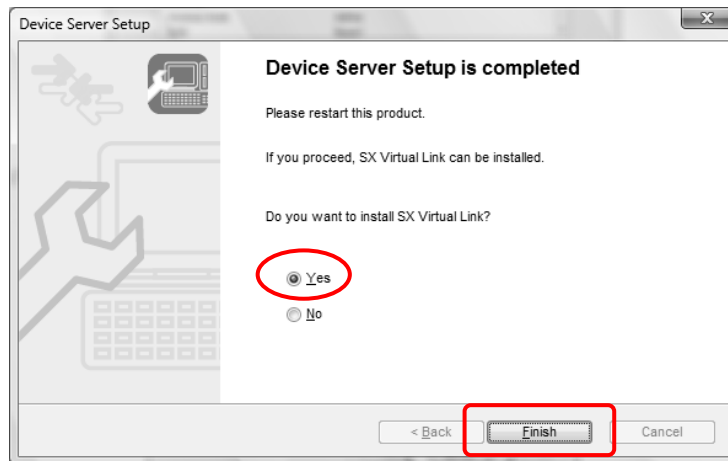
Device Server Setup

Device Server Setup is completed

Please restart this product.

If you proceed, SX Virtual Link can be installed.

Do you want to install SX Virtual Link?

Yes

No

< Back

Finish

Cancel